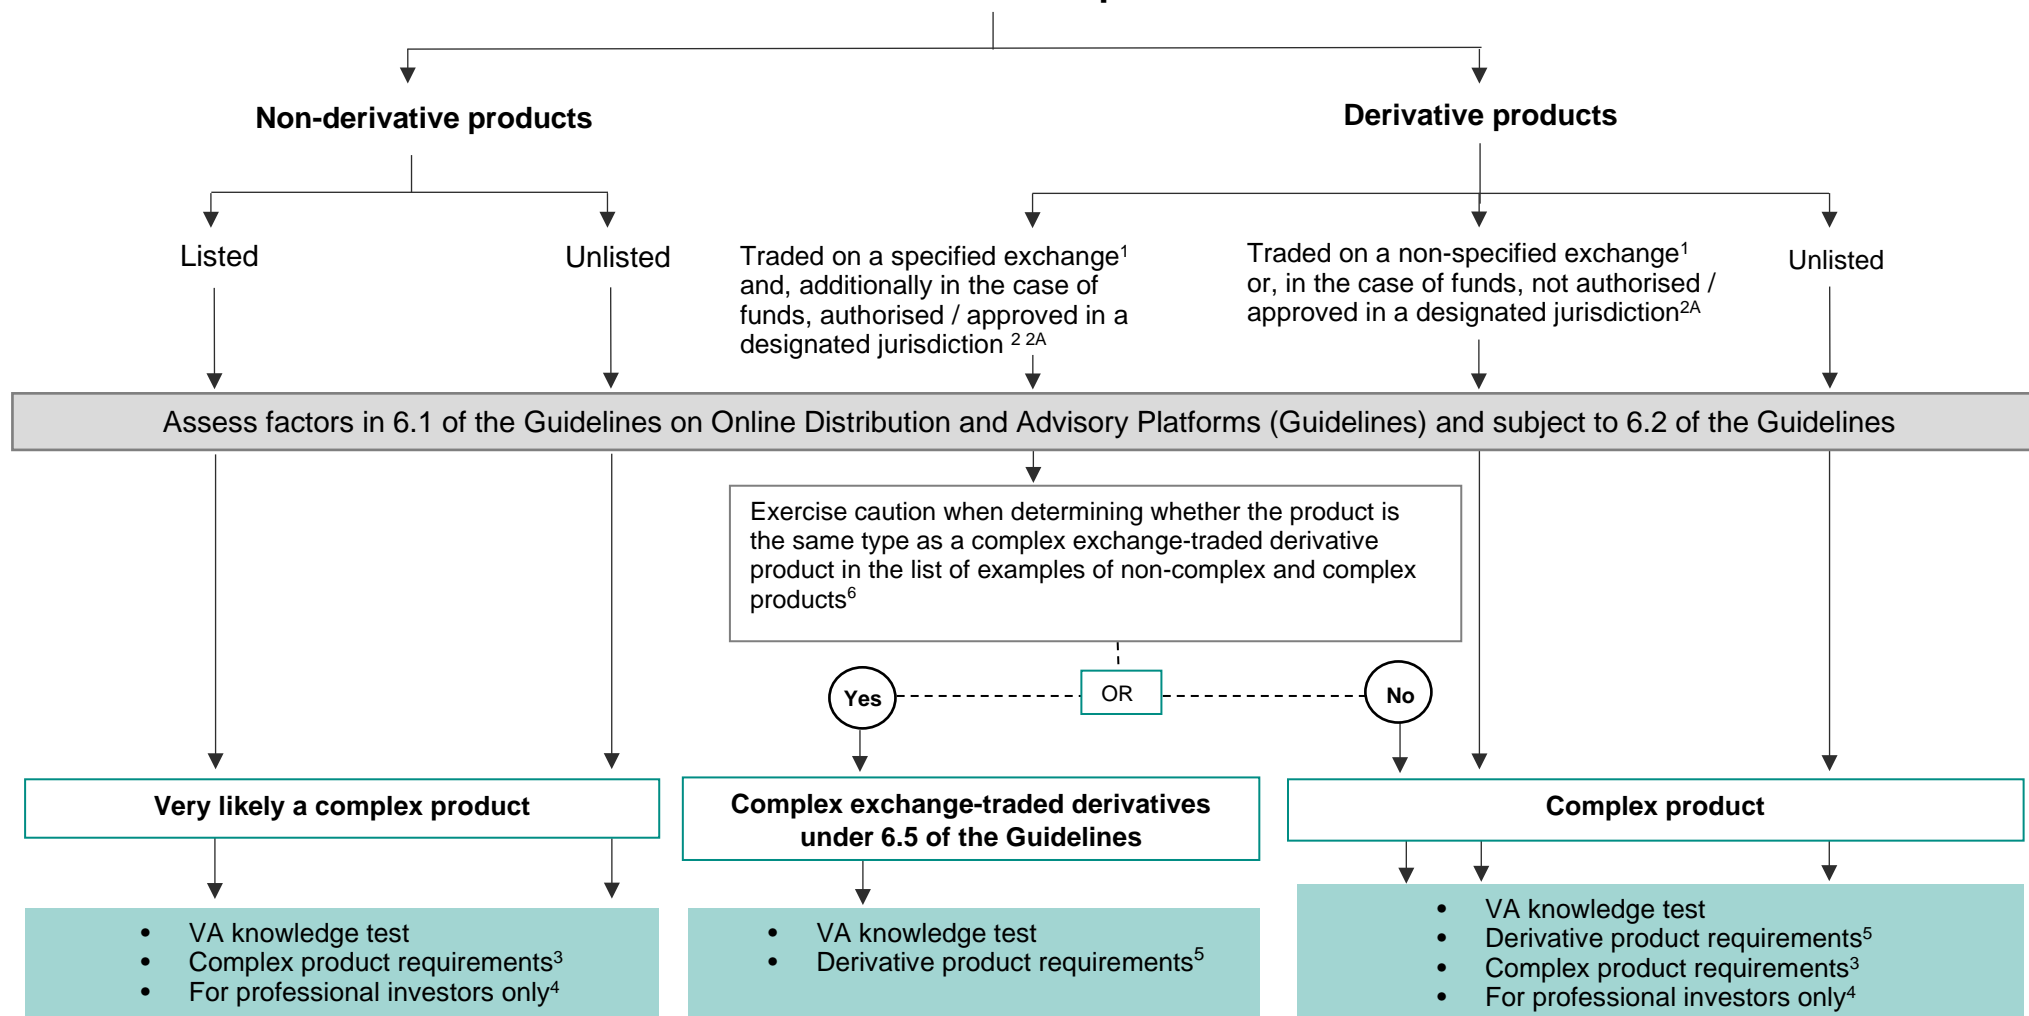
Non-derivative products

Derivative products

Listed

Unlisted

Traded on a specified exchange$^1$ and, additionally in the case of funds, authorised / approved in a designated jurisdiction $^{2\ 2A}$

Traded on a non-specified exchange$^1$ or, in the case of funds, not authorised / approved in a designated jurisdiction$^{2A}$

Unlisted

Assess factors in 6.1 of the Guidelines on Online Distribution and Advisory Platforms (Guidelines) and subject to 6.2 of the Guidelines

Exercise caution when determining whether the product is the same type as a complex exchange-traded derivative product in the list of examples of non-complex and complex products$^6$

Yes

OR

No

Very likely a complex product

Complex exchange-traded derivatives under 6.5 of the Guidelines

Complex product

- VA knowledge test
- Complex product requirements$^3$
- For professional investors only$^4$

- VA knowledge test
- Derivative product requirements$^5$

- VA knowledge test
- Derivative product requirements$^5$
- Complex product requirements$^3$
- For professional investors only$^4$